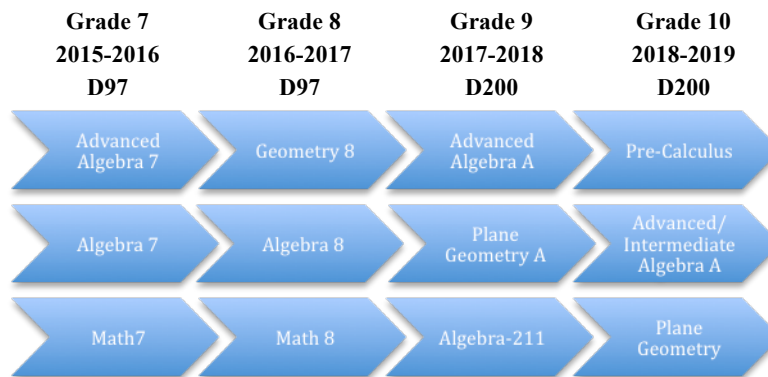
| Grade 7 2015-2016 D97 | Grade 8 2016-2017 D97 | Grade 9 2017-2018 D200 | Grade 10 2018-2019 D200 |
|---|---|---|---|
| Advanced Algebra 7 | Geometry 8 | Advanced Algebra A | Pre-Calculus |
| Algebra 7 | Algebra 8 | Plane Geometry A | Advanced/ Intermediate Algebra A |
| Math7 | Math 8 | Algebra-211 | Plane Geometry |